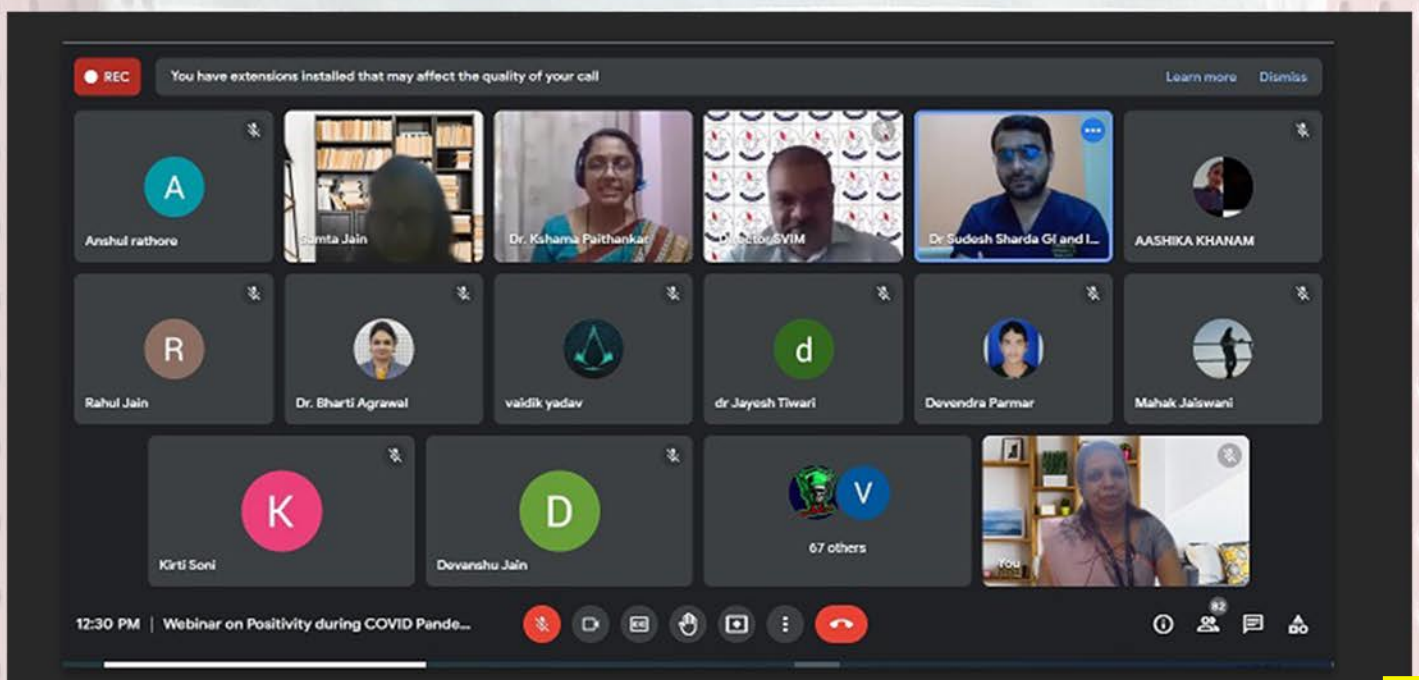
REC

You have extensions installed that may affect the quality of your call

Learn more Dismiss

A

Anshul rathore

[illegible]amta Jain

Dr. Kshama Paithankar

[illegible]ector SVIM

Dr Sudesh Sharda GI and I...

AASHIKA KHANAM

R

Rahul Jain

Dr. Bharti Agrawal

vaidik yadav

d

dr Jayesh Tiwari

Devendra Parmar

Mahak Jaiswani

K

Kirti Soni

D

Devanshu Jain

V

67 others

You

12:30 PM | Webinar on Positivity during COVID Pande...

82